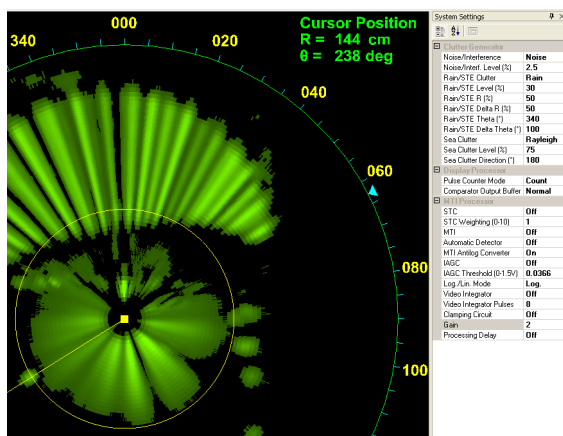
000
020
340
040
060
080
100

Cursor Position
R = 144 cm
θ = 238 deg

System Settings

Clutter Generator
| | |
|---|---|
| Noise/Interference | Noise |
| Noise/Interf. Level (%) | 2.5 |
| Rain/STE Clutter | Rain |
| Rain/STE Level (%) | 30 |
| Rain/STE R (%) | 50 |
| Rain/STE Delta R (%) | 50 |
| Rain/STE Theta (°) | 340 |
| Rain/STE Delta Theta (°) | 100 |
| Sea Clutter | Rayleigh |
| Sea Clutter Level (%) | 75 |
| Sea Clutter Direction (°) | 180 |

Display Processor
| | |
|---|---|
| Pulse Counter Mode | Count |
| Comparator Output Buffer | Normal |

MTI Processor
| | |
|---|---|
| STC | Off |
| STC Weighting (0-10) | 1 |
| MTI | Off |
| Automatic Detector | Off |
| MTI Antilog Converter | On |
| IAGC | Off |
| IAGC Threshold (0-1.5V) | 0.0366 |
| Log./Lin. Mode | Log. |
| Video Integrator | Off |
| Video Integrator Pulses | 8 |
| Clamping Circuit | Off |
| Gain | 2 |
| Processing Delay | Off |